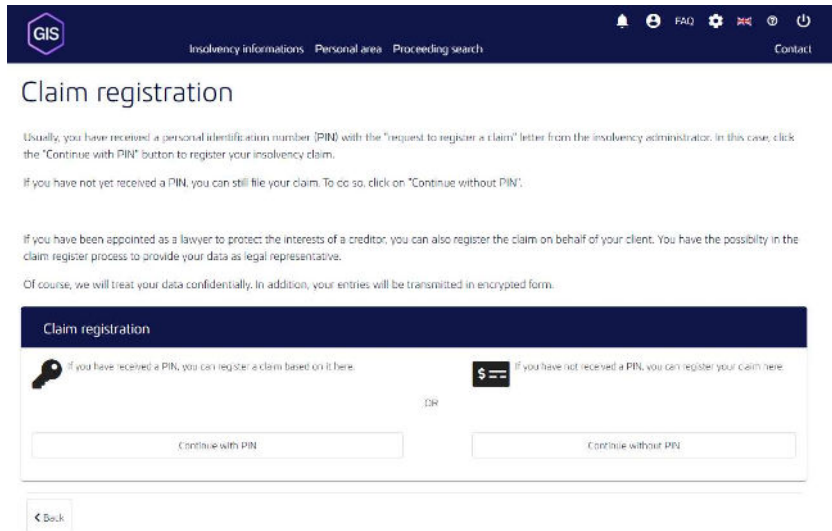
GIS

Insolvency informations Personal area Proceeding search

FAQ

Contact

Claim registration

Usually, you have received a personal identification number (PIN) with the "request to register a claim" letter from the insolvency administrator. In this case, click the "Continue with PIN" button to register your insolvency claim.

If you have not yet received a PIN, you can still file your claim. To do so, click on "Continue without PIN".

If you have been appointed as a lawyer to protect the interests of a creditor, you can also register the claim on behalf of your client. You have the possibilty in the claim register process to provide your data as legal representative.

Of course, we will treat your data confidentially. In addition, your entries will be transmitted in encrypted form.

Claim registration

If you have received a PIN, you can register a claim based on it here.

OR

$==

If you have not received a PIN, you can register your claim here.

Continue with PIN

Continue without PIN

< Back